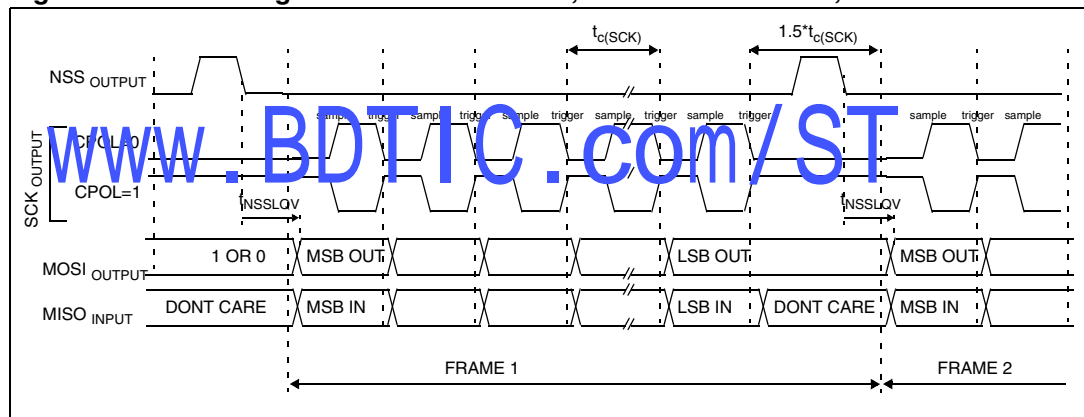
$t_{c(SCK)}$

$1.5*t_{c(SCK)}$

NSS OUTPUT

sample trigger sample trigger sample trigger sample trigger sample trigger sample trigger sample trigger sample

SCK OUTPUT

CPOL=0

CPOL=1

www.BDTIC.com/ST

$t_{NSSLOV}$

$t_{NSSLOV}$

MOSI OUTPUT 1 OR 0 MSB OUT LSB OUT MSB OUT

MISO INPUT DONT CARE MSB IN LSB IN DONT CARE MSB IN

FRAME 1

FRAME 2